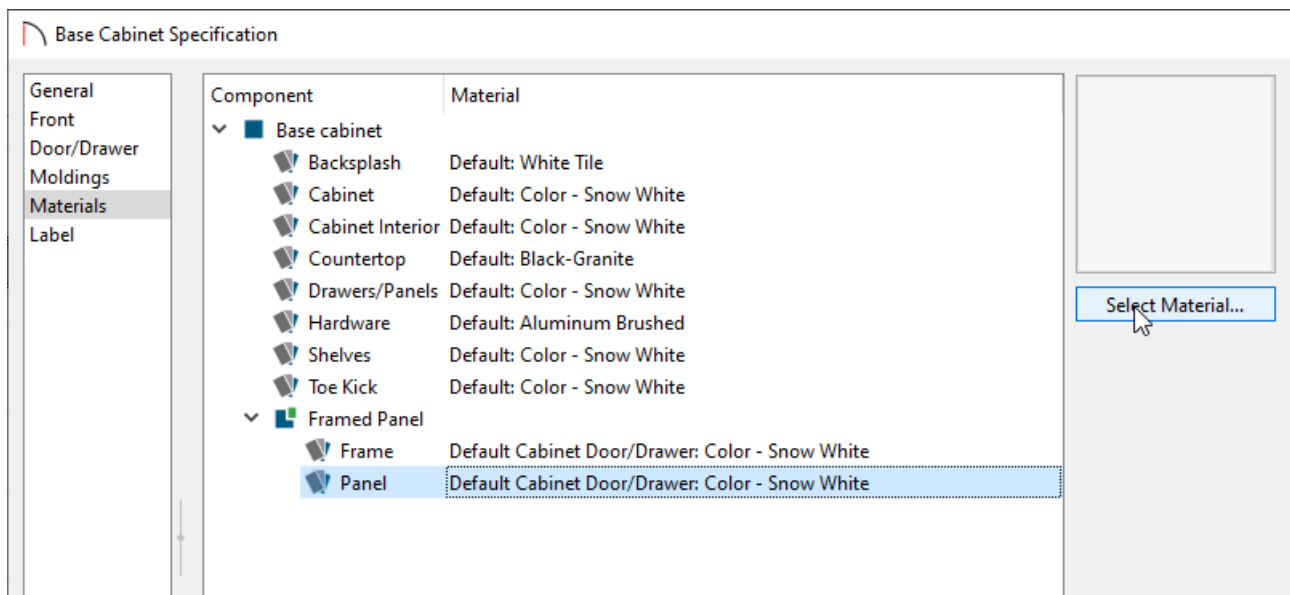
Base Cabinet Specification

General
Front
Door/Drawer
Moldings
Materials
Label

| Component | Material |
|---|---|
| Base cabinet | |
| Backsplash | Default: White Tile |
| Cabinet | Default: Color - Snow White |
| Cabinet Interior | Default: Color - Snow White |
| Countertop | Default: Black-Granite |
| Drawers/Panels | Default: Color - Snow White |
| Hardware | Default: Aluminum Brushed |
| Shelves | Default: Color - Snow White |
| Toe Kick | Default: Color - Snow White |
| Framed Panel | |
| Frame | Default Cabinet Door/Drawer: Color - Snow White |
| Panel | Default Cabinet Door/Drawer: Color - Snow White |

Select Material...